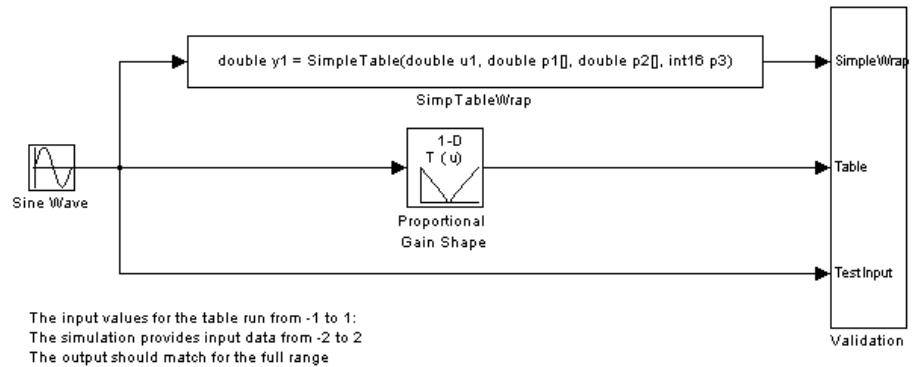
double y1 = SimpleTable(double u1, double p1[], double p2[], int16 p3)

SimpTableWrap

SimpleWrap

Sine Wave

1-D
T (u)

Proportional
Gain Shape

Table

TestInput

Validation

The input values for the table run from -1 to 1:
The simulation provides input data from -2 to 2
The output should match for the full range